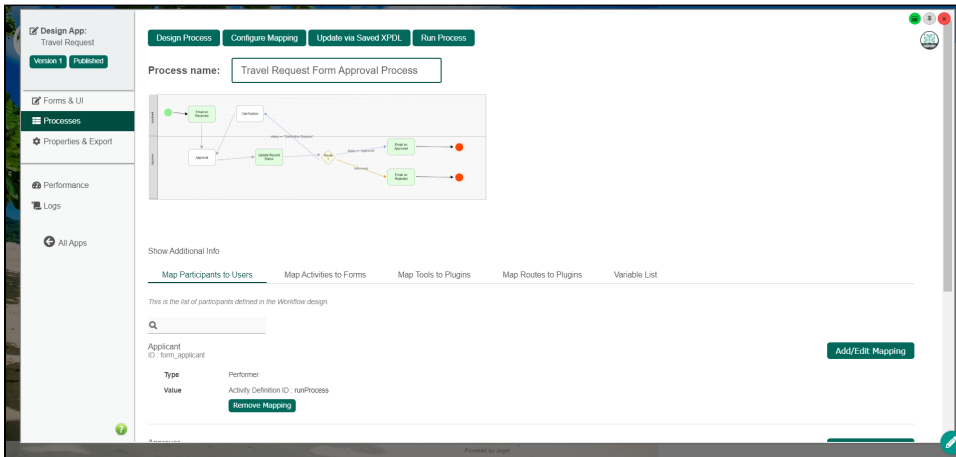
Design App:
Travel Request
Version 1 Published

Forms & UI
Processes
Properties & Export

Performance
Logs

All Apps

Design Process Configure Mapping Update via Saved XPDL Run Process

Process name: Travel Request Form Approval Process

Show Additional Info

Map Participants to Users Map Activities to Forms Map Tools to Plugins Map Routes to Plugins Variable List

This is the list of participants defined in the Workflow design

Applicant
ID : form_applicant

Add/Edit Mapping

Type Performer
Value Activity Definition ID : runProcess
Remove Mapping

Powered by Joget